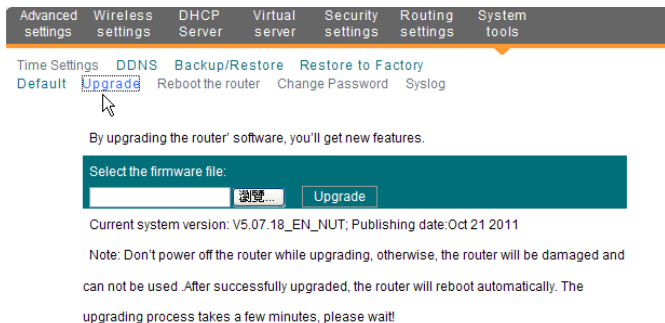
Advanced settings | Wireless settings | DHCP Server | Virtual server | Security settings | Routing settings | System tools

Time Settings DDNS Backup/Restore Restore to Factory Default Upgrade Reboot the router Change Password Syslog

By upgrading the router' software, you'll get new features.

Select the firmware file:

瀏覽... Upgrade

Current system version: V5.07.18_EN_NUT; Publishing date:Oct 21 2011

Note: Don't power off the router while upgrading, otherwise, the router will be damaged and can not be used .After successfully upgraded, the router will reboot automatically. The upgrading process takes a few minutes, please wait!